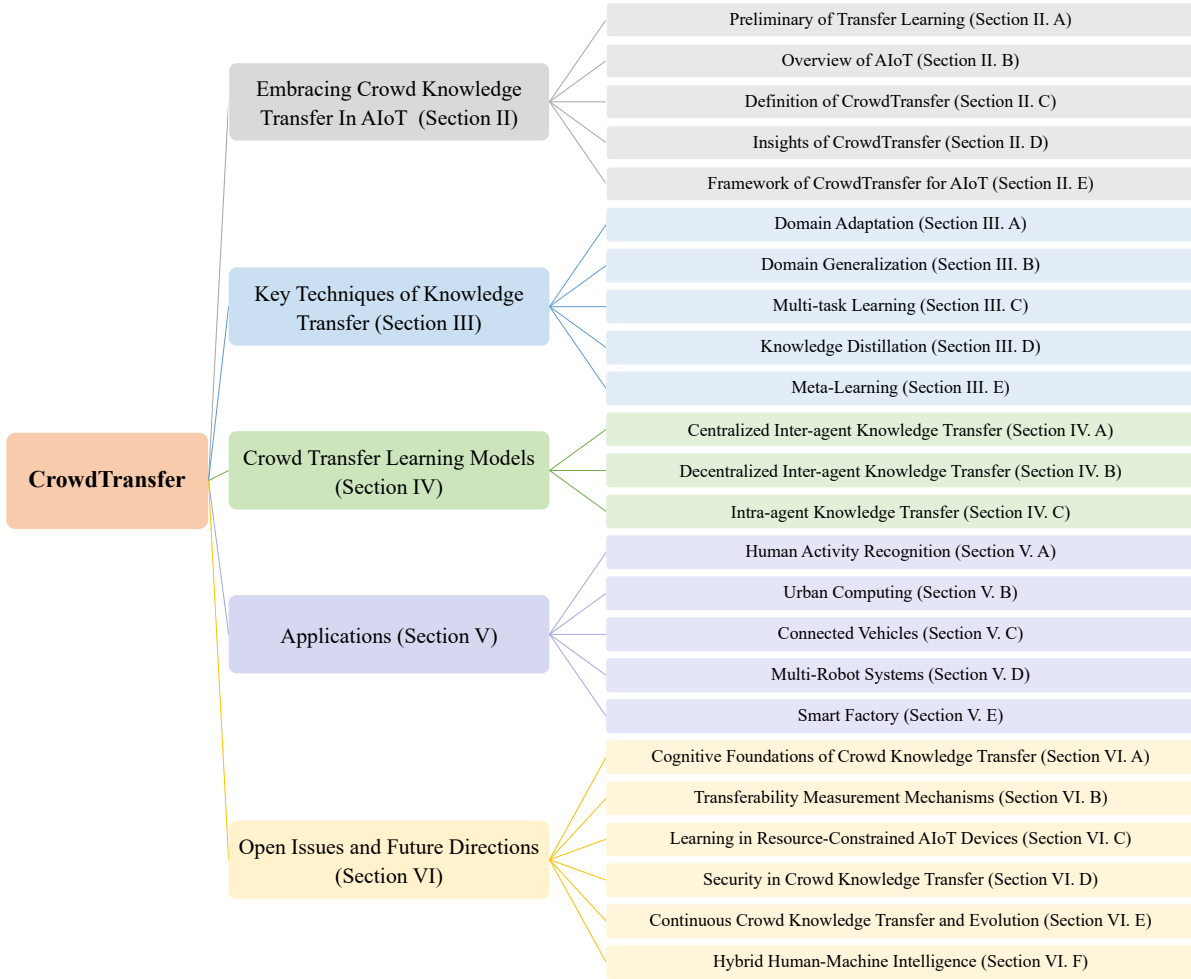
CrowdTransfer

Embracing Crowd Knowledge Transfer In AIoT (Section II)

Preliminary of Transfer Learning (Section II. A)

Overview of AIoT (Section II. B)

Definition of CrowdTransfer (Section II. C)

Insights of CrowdTransfer (Section II. D)

Framework of CrowdTransfer for AIoT (Section II. E)

Key Techniques of Knowledge Transfer (Section III)

Domain Adaptation (Section III. A)

Domain Generalization (Section III. B)

Multi-task Learning (Section III. C)

Knowledge Distillation (Section III. D)

Meta-Learning (Section III. E)

Crowd Transfer Learning Models (Section IV)

Centralized Inter-agent Knowledge Transfer (Section IV. A)

Decentralized Inter-agent Knowledge Transfer (Section IV. B)

Intra-agent Knowledge Transfer (Section IV. C)

Applications (Section V)

Human Activity Recognition (Section V. A)

Urban Computing (Section V. B)

Connected Vehicles (Section V. C)

Multi-Robot Systems (Section V. D)

Smart Factory (Section V. E)

Open Issues and Future Directions (Section VI)

Cognitive Foundations of Crowd Knowledge Transfer (Section VI. A)

Transferability Measurement Mechanisms (Section VI. B)

Learning in Resource-Constrained AIoT Devices (Section VI. C)

Security in Crowd Knowledge Transfer (Section VI. D)

Continuous Crowd Knowledge Transfer and Evolution (Section VI. E)

Hybrid Human-Machine Intelligence (Section VI. F)